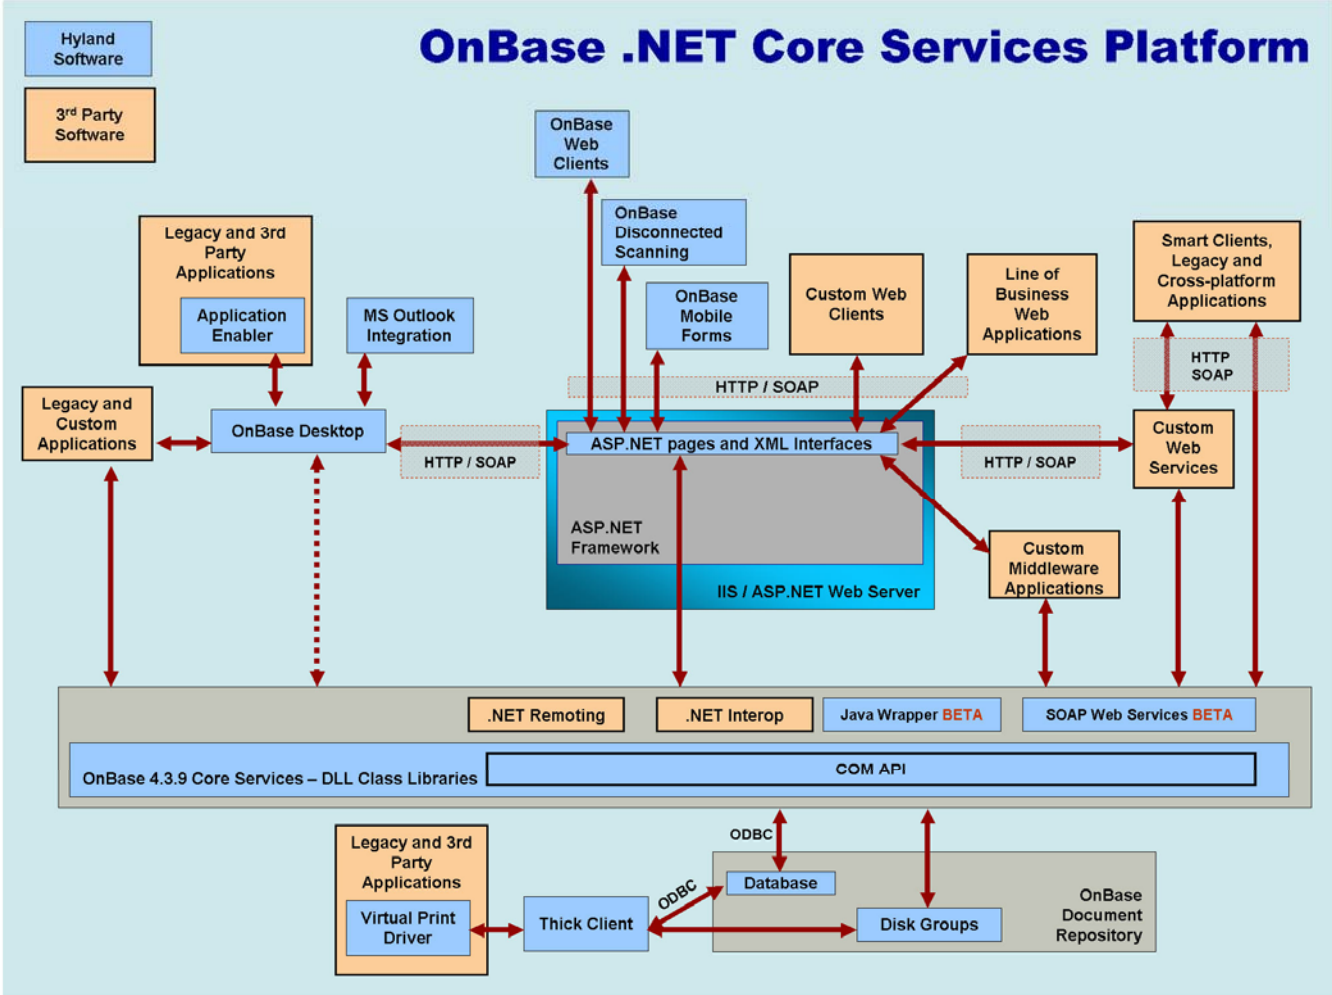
OnBase .NET Core Services Platform

Hyland Software

3rd Party Software

OnBase Web Clients

OnBase Disconnected Scanning

OnBase Mobile Forms

Custom Web Clients

Line of Business Web Applications

Smart Clients, Legacy and Cross-platform Applications

Legacy and 3rd Party Applications

Application Enabler

MS Outlook Integration

HTTP / SOAP

HTTP SOAP

Legacy and Custom Applications

OnBase Desktop

HTTP / SOAP

ASP.NET pages and XML Interfaces

HTTP / SOAP

Custom Web Services

ASP.NET Framework

IIS / ASP.NET Web Server

Custom Middleware Applications

.NET Remoting

.NET Interop

Java Wrapper BETA

SOAP Web Services BETA

OnBase 4.3.9 Core Services – DLL Class Libraries

COM API

ODBC

Legacy and 3rd Party Applications

Virtual Print Driver

Thick Client

ODBC

Database

Disk Groups

OnBase Document Repository